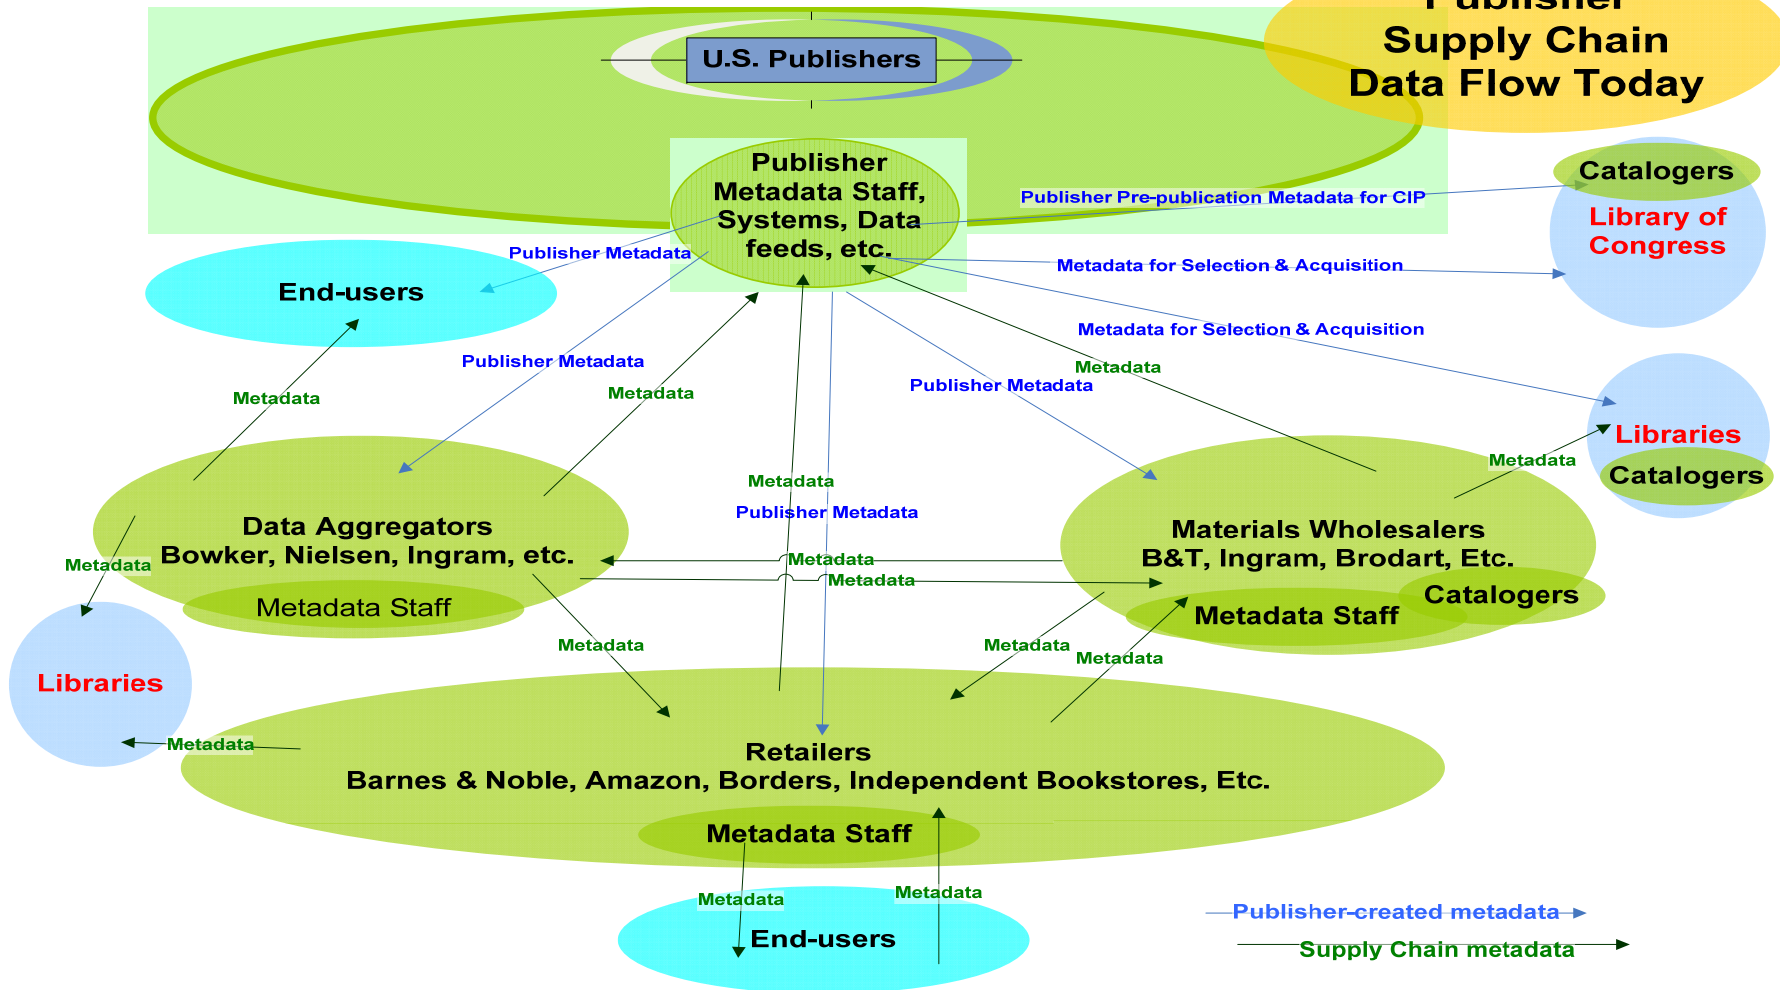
Publisher Supply Chain Data Flow Today

U.S. Publishers

Publisher Metadata Staff, Systems, Data feeds, etc.

Catalogers

Library of Congress

Publisher Pre-publication Metadata for CIP

Publisher Metadata

End-users

Metadata for Selection & Acquisition

Metadata for Selection & Acquisition

Publisher Metadata

Metadata

Metadata

Publisher Metadata

Metadata

Libraries

Catalogers

Metadata

Metadata

Publisher Metadata

Data Aggregators
Bowker, Nielsen, Ingram, etc.

Metadata Staff

Metadata

Metadata

Metadata

Materials Wholesalers
B&T, Ingram, Brodart, Etc.

Catalogers

Metadata Staff

Libraries

Metadata

Metadata

Metadata

Metadata

Retailers
Barnes & Noble, Amazon, Borders, Independent Bookstores, Etc.

Metadata Staff

Metadata

Metadata

End-users

Publisher-created metadata

Supply Chain metadata